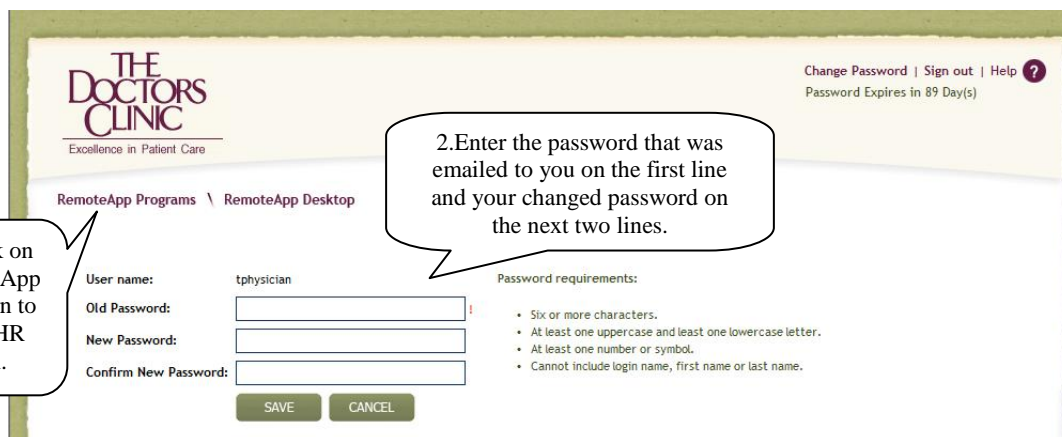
THE DOCTORS CLINIC
Excellence in Patient Care

Change Password | Sign out | Help ?
Password Expires in 89 Day(s)

2.Enter the password that was emailed to you on the first line and your changed password on the next two lines.

RemoteApp Programs \ RemoteApp Desktop

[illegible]k on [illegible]App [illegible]n to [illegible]HR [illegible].

User name: tphysician
Old Password: !
New Password:
Confirm New Password:

SAVE CANCEL

Password requirements:

• Six or more characters.
• At least one uppercase and least one lowercase letter.
• At least one number or symbol.
• Cannot include login name, first name or last name.